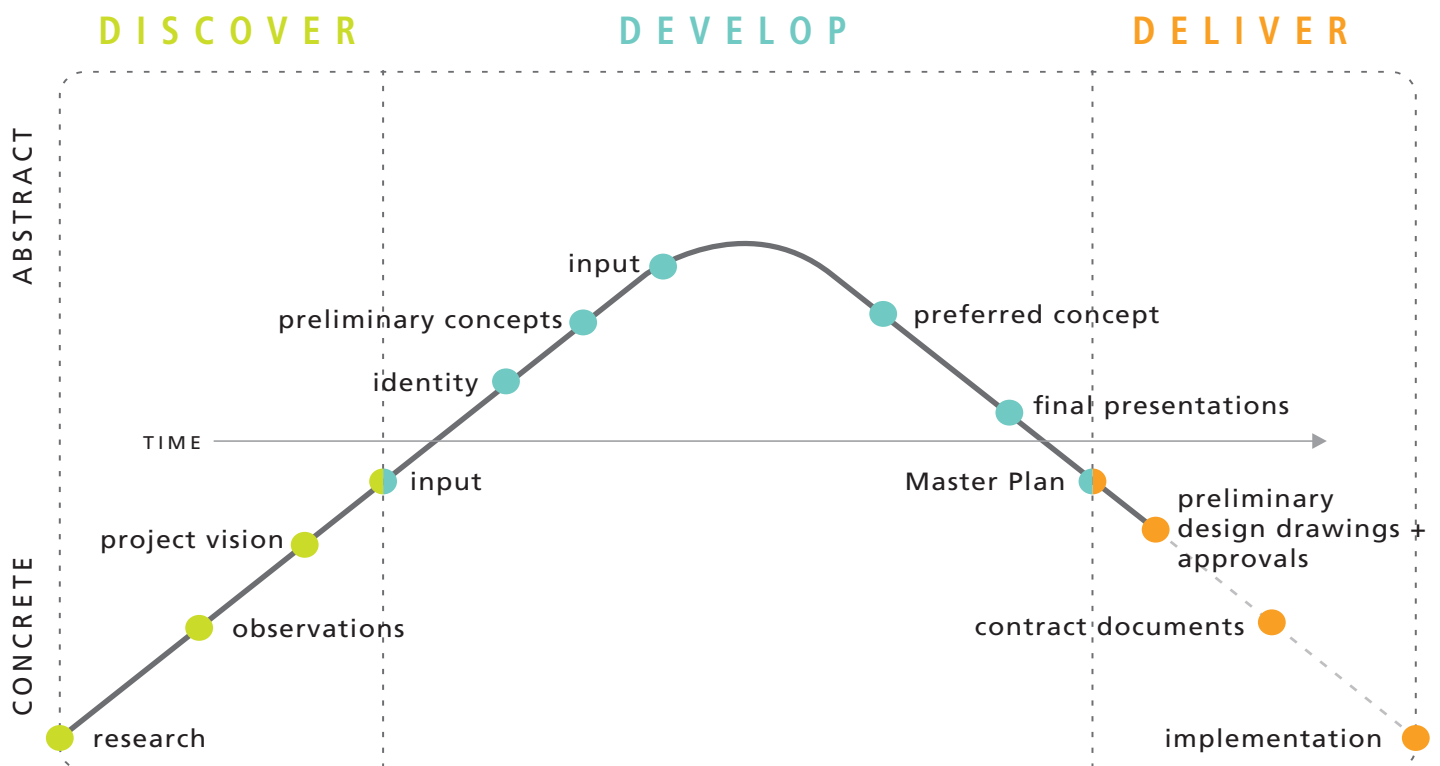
DISCOVER

DEVELOP

DELIVER

ABSTRACT

CONCRETE

TIME

research

observations

project vision

input

identity

preliminary concepts

input

preferred concept

final presentations

Master Plan

preliminary design drawings + approvals

contract documents

implementation